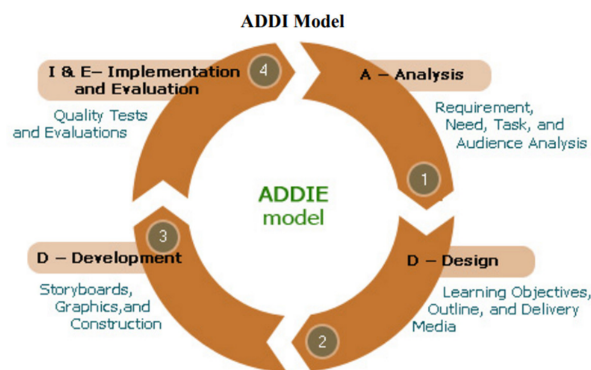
ADDI Model

A – Analysis

Requirement, Need, Task, and Audience Analysis

1

D – Design

Learning Objectives, Outline, and Delivery Media

2

3

D – Development

Storyboards, Graphics,and Construction

4

I & E– Implementation and Evaluation

Quality Tests and Evaluations

ADDIE model